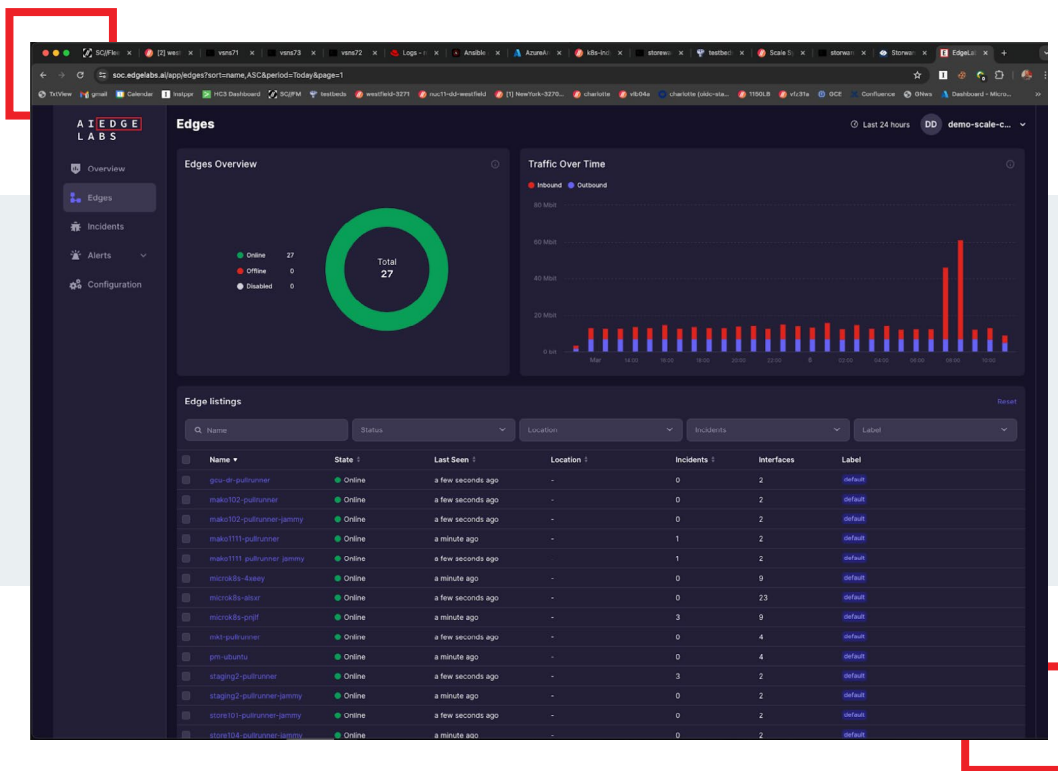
SC//Flex | [2] wes | vsns71 | vsns73 | vsns72 | Logs | Ansible | AzureA | k8s-inci | storew | testbed | Scale S | storew | Storwa | EdgeLa

soc.edgelabs.ai/app/edges?sort=name,ASC&period=Today&page=1

TxtView gmail Calendar Instppr HC3 Dashboard SC//FM testbeds westfield-3271 nuc11-dd-westfield [1] NewYork-3270... charlotte vlk04a charlotte (ukdc-sta... 1150LB vfz31a GCE Confluence GNws Dashboard - Micro...

AI EDGE LABS

Overview
Edges
Incidents
Alerts
Configuration

Edges

Last 24 hours DD demo-scale-c...

Edges Overview

Online 27
Offline 0
Disabled 0

Total
27

Traffic Over Time

Inbound Outbound

80 Mbit
60 Mbit
40 Mbit
20 Mbit
0 bit

Mar 14:00 16:00 18:00 20:00 22:00 8 02:00 04:00 06:00 08:00 10:00

Edge listings

Reset

Name | Status | Location | Incidents | Label

| Name | State | Last Seen | Location | Incidents | Interfaces | Label |
|---|---|---|---|---|---|---|
| gcu-dr-pullrunner | Online | a few seconds ago | - | 0 | 2 | default |
| mako102-pullrunner | Online | a few seconds ago | - | 0 | 2 | default |
| mako102-pullrunner-jammy | Online | a few seconds ago | - | 0 | 2 | default |
| mako1111-pullrunner | Online | a minute ago | - | 1 | 2 | default |
| mako1111-pullrunner-jammy | Online | a few seconds ago | - | 1 | 2 | default |
| microk8s-4xeey | Online | a minute ago | - | 0 | 9 | default |
| microk8s-alsxr | Online | a few seconds ago | - | 0 | 23 | default |
| microk8s-pnjlf | Online | a minute ago | - | 3 | 9 | default |
| mkt-pullrunner | Online | a few seconds ago | - | 0 | 4 | default |
| pm-ubuntu | Online | a minute ago | - | 0 | 4 | default |
| staging2-pullrunner | Online | a few seconds ago | - | 3 | 2 | default |
| staging2-pullrunner-jammy | Online | a minute ago | - | 0 | 2 | default |
| store101-pullrunner-jammy | Online | a few seconds ago | - | 0 | 2 | default |
| store104-pullrunner-jammy | Online | a minute ago | - | 0 | 2 | default |